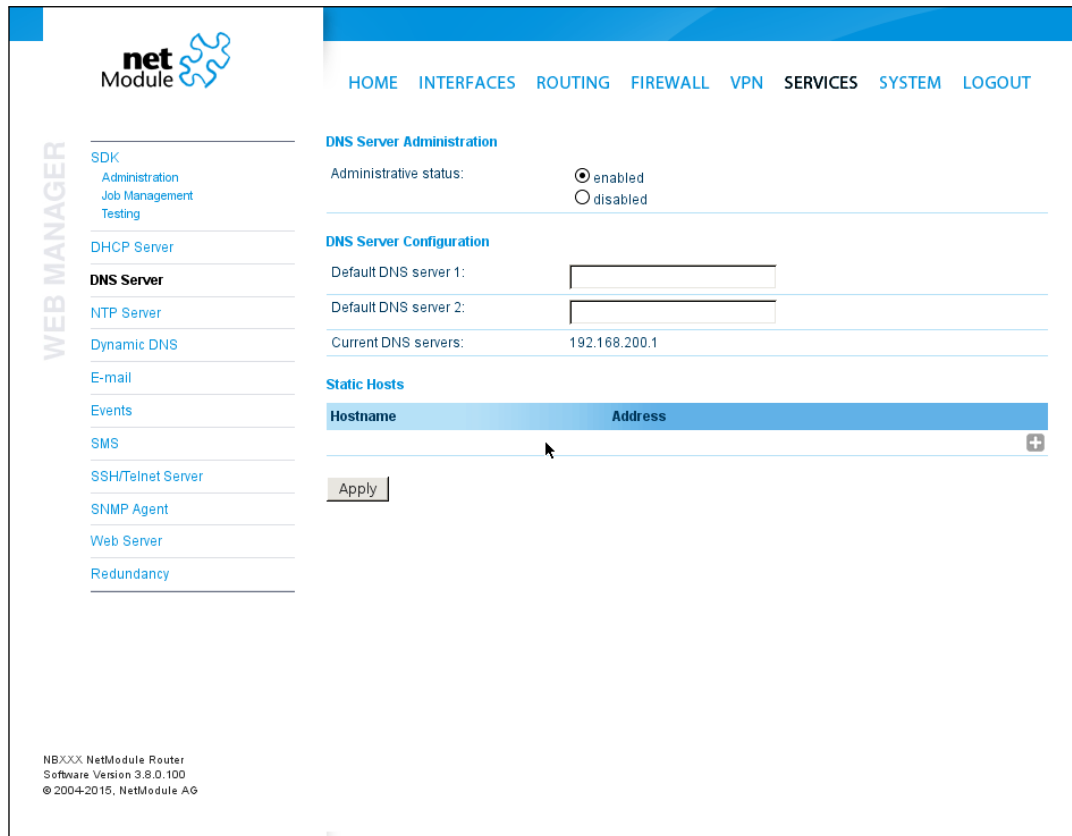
net Module

HOME INTERFACES ROUTING FIREWALL VPN SERVICES SYSTEM LOGOUT

WEB MANAGER

SDK
Administration
Job Management
Testing
DHCP Server
DNS Server
NTP Server
Dynamic DNS
E-mail
Events
SMS
SSH/Telnet Server
SNMP Agent
Web Server
Redundancy

DNS Server Administration

Administrative status: enabled disabled

DNS Server Configuration

Default DNS server 1:

Default DNS server 2:

Current DNS servers: 192.168.200.1

Static Hosts

| Hostname | Address |
|---|---|

Apply

NBXXX NetModule Router
Software Version 3.8.0.100
© 2004-2015, NetModule AG